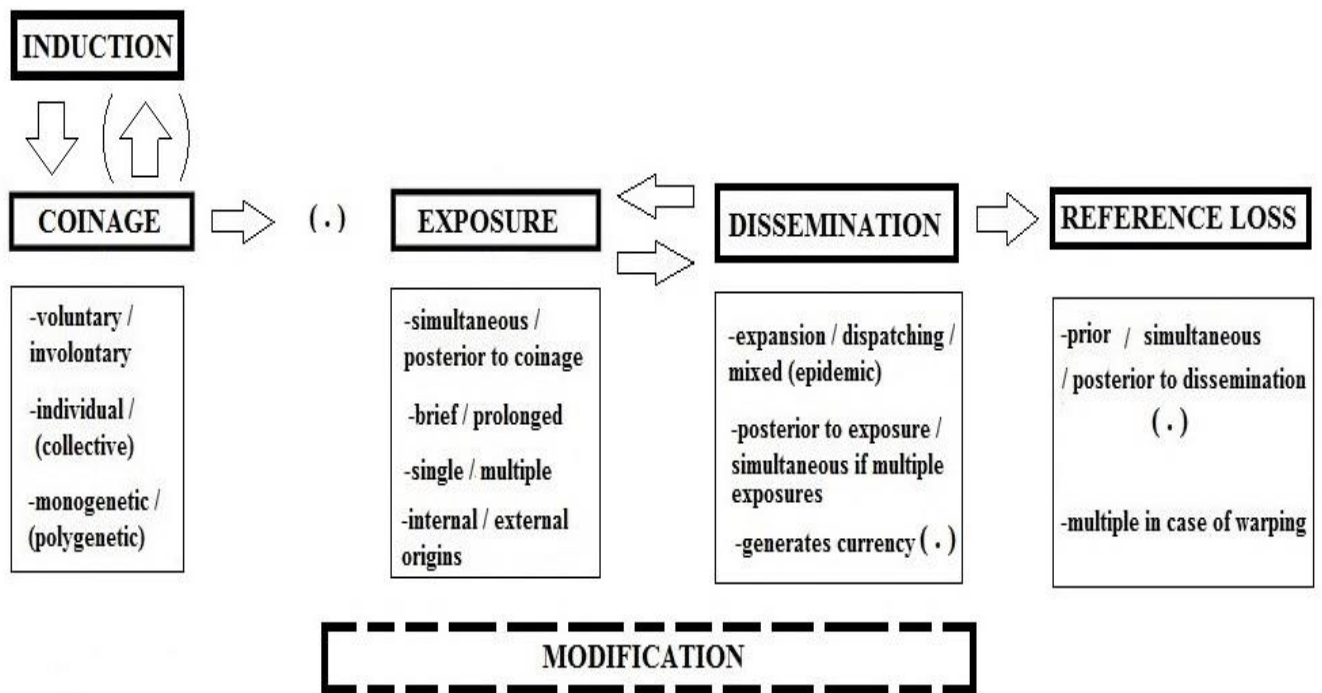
INDUCTION

COINAGE

(.)

EXPOSURE

DISSEMINATION

REFERENCE LOSS

-voluntary / involontary

-individual / (collective)

-monogenetic / (polygenetic)

-simultaneous / posterior to coinage

-brief / prolonged

-single / multiple

-internal / external origins

-expansion / dispatching / mixed (epidemic)

-posterior to exposure / simultaneous if multiple exposures

-generates currency (.)

-prior / simultaneous / posterior to dissemination

(.)

-multiple in case of warping

MODIFICATION